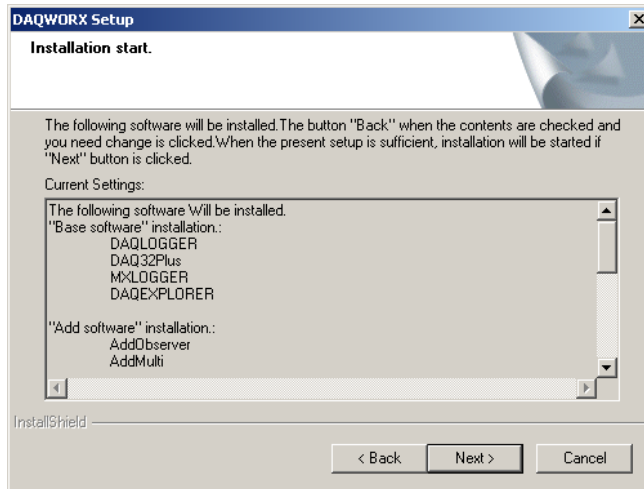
DAQWORX Setup

Installation start.

The following software will be installed.The button "Back" when the contents are checked and you need change is clicked.When the present setup is sufficient, installation will be started if "Next" button is clicked.

Current Settings:

The following software Will be installed.
"Base software" installation.:
DAQLOGGER
DAQ32Plus
MXLOGGER
DAQEXPLORER

"Add software" installation.:
AddObserver
AddMulti

InstallShield

< Back
Next >
Cancel